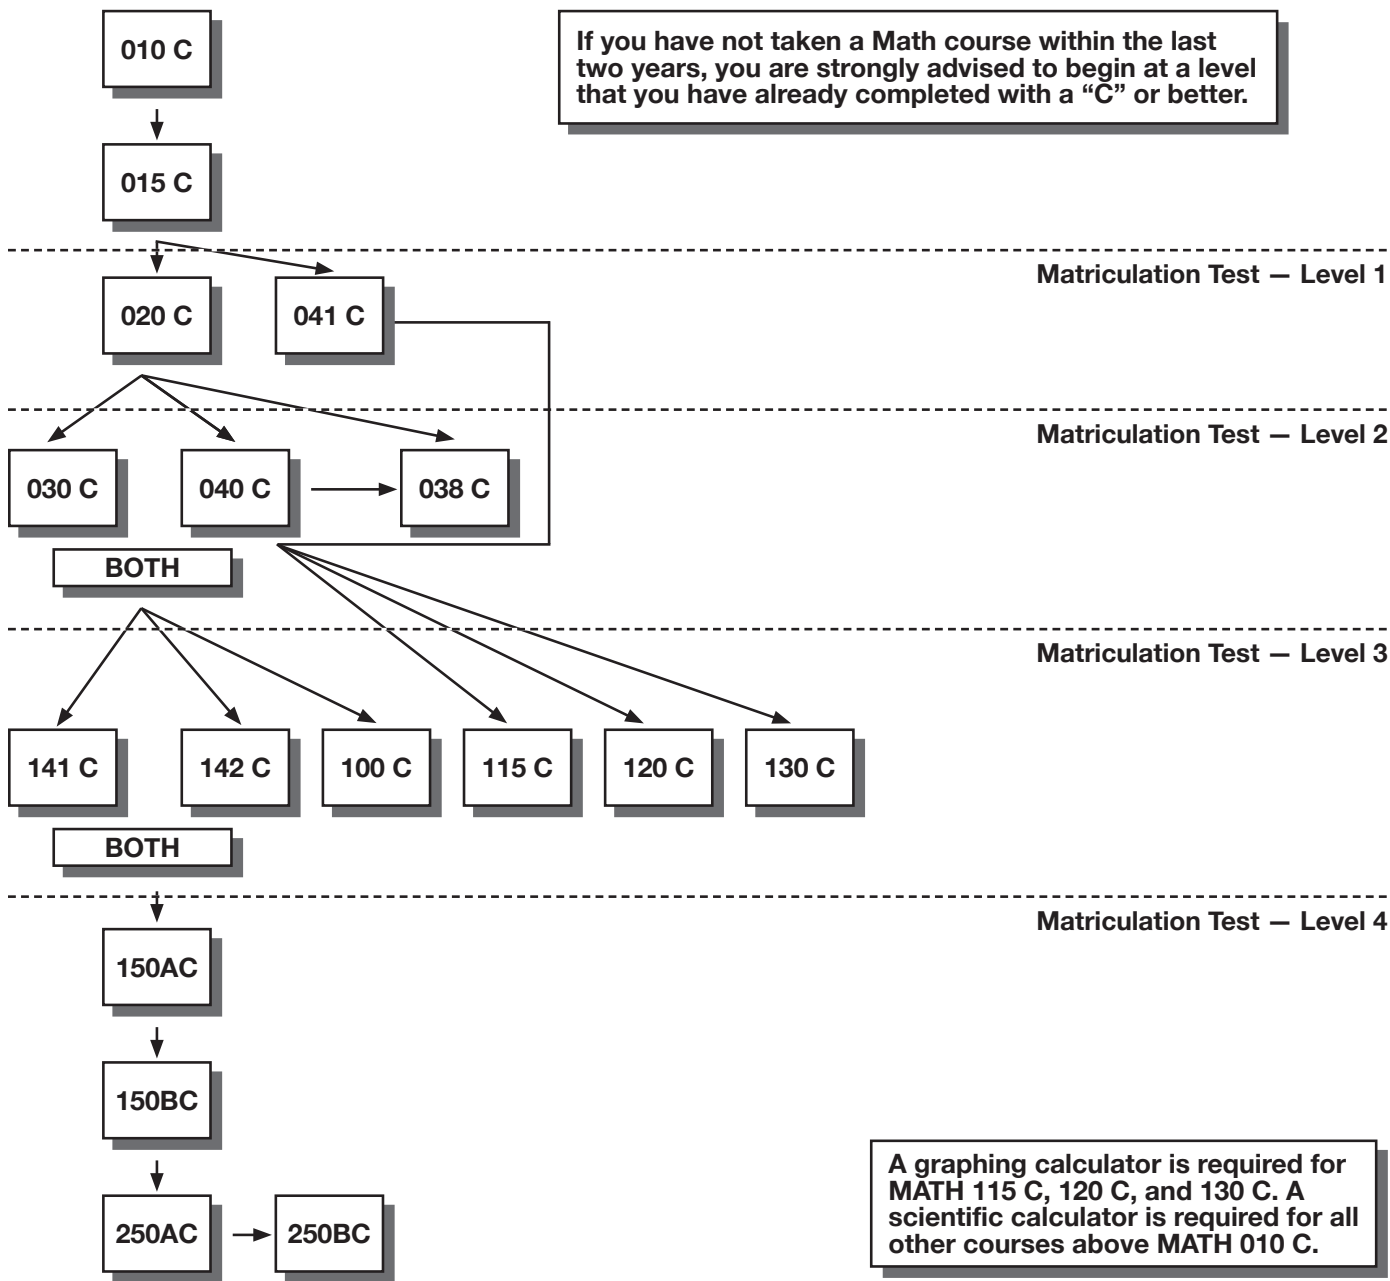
010 C

If you have not taken a Math course within the last two years, you are strongly advised to begin at a level that you have already completed with a "C" or better.

015 C

Matriculation Test — Level 1

020 C

041 C

Matriculation Test — Level 2

030 C

040 C

038 C

BOTH

Matriculation Test — Level 3

141 C

142 C

100 C

115 C

120 C

130 C

BOTH

Matriculation Test — Level 4

150AC

150BC

250AC

250BC

A graphing calculator is required for MATH 115 C, 120 C, and 130 C. A scientific calculator is required for all other courses above MATH 010 C.